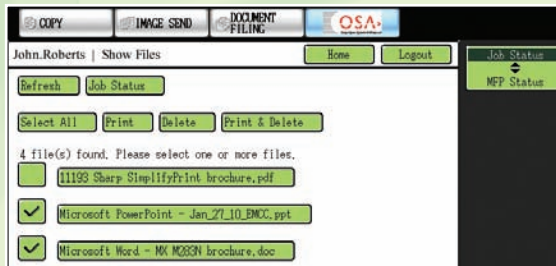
COPY
IMAGE SEND
DOCUMENT FILING
OSA

John.Roberts | Show Files
Home
Logout
Job Status
MFP Status

Refresh
Job Status

Select All
Print
Delete
Print & Delete

4 file(s) found. Please select one or more files.

11193 Sharp SimplifyPrint brochure.pdf

✓ Microsoft PowerPoint - Jan_27_10_EMCC.ppt

✓ Microsoft Word - MX M283N brochure.doc